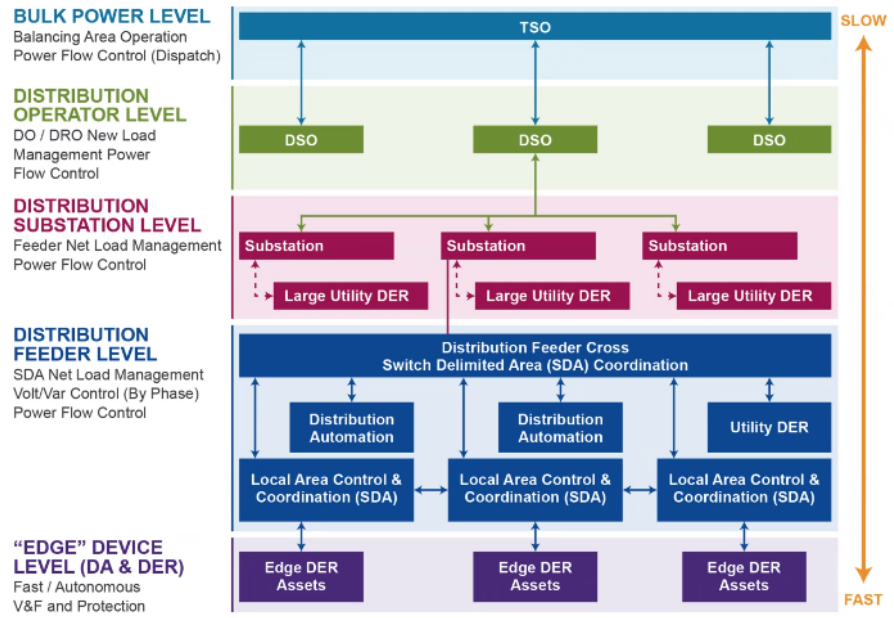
BULK POWER LEVEL
Balancing Area Operation
Power Flow Control (Dispatch)

TSO

SLOW

DISTRIBUTION OPERATOR LEVEL
DO / DRO New Load Management Power Flow Control

DSO

DSO

DSO

DISTRIBUTION SUBSTATION LEVEL
Feeder Net Load Management Power Flow Control

Substation

Substation

Substation

Large Utility DER

Large Utility DER

Large Utility DER

DISTRIBUTION FEEDER LEVEL
SDA Net Load Management
Volt/Var Control (By Phase)
Power Flow Control

Distribution Feeder Cross Switch Delimited Area (SDA) Coordination

Distribution Automation

Distribution Automation

Utility DER

Local Area Control & Coordination (SDA)

Local Area Control & Coordination (SDA)

Local Area Control & Coordination (SDA)

"EDGE" DEVICE LEVEL (DA & DER)
Fast / Autonomous
V&F and Protection

Edge DER Assets

Edge DER Assets

Edge DER Assets

FAST